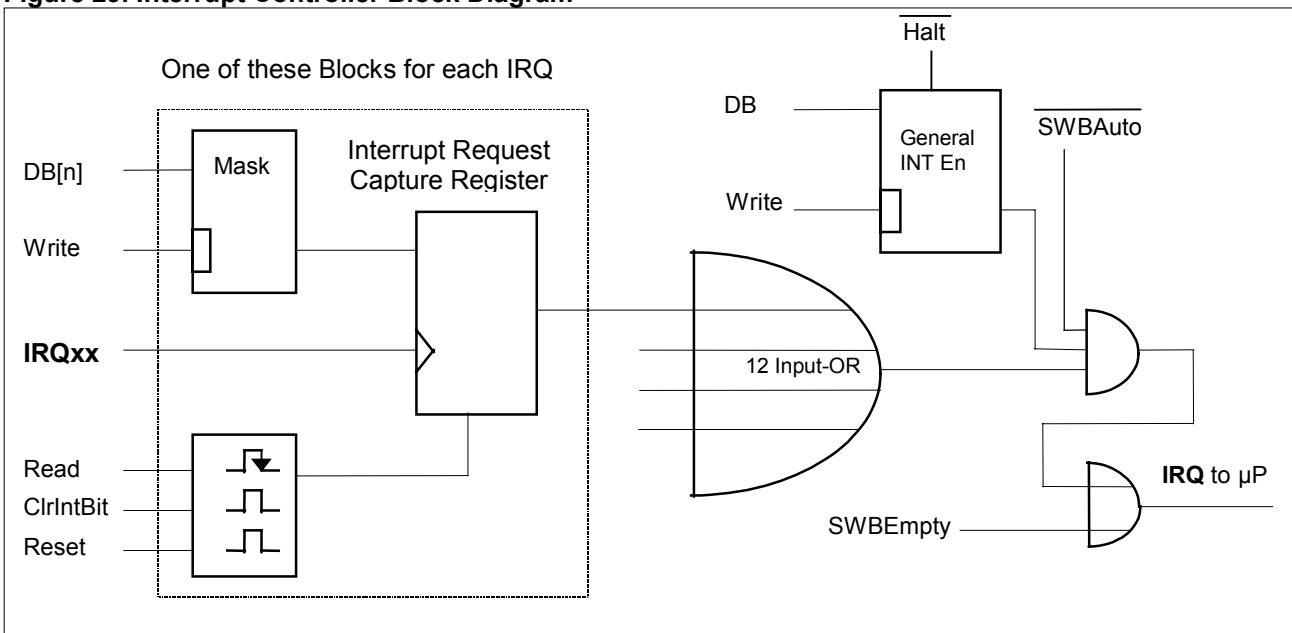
Figure 20: Interrupt Controller Block Diagram

One of these Blocks for each IRQ

$\overline{\text{Halt}}$

DB

General INT En

$\overline{\text{SWBAuto}}$

DB[n]

Mask

Interrupt Request Capture Register

Write

Write

IRQxx

12 Input-OR

Read

ClrIntBit

Reset

IRQ to µP

SWBEmpty